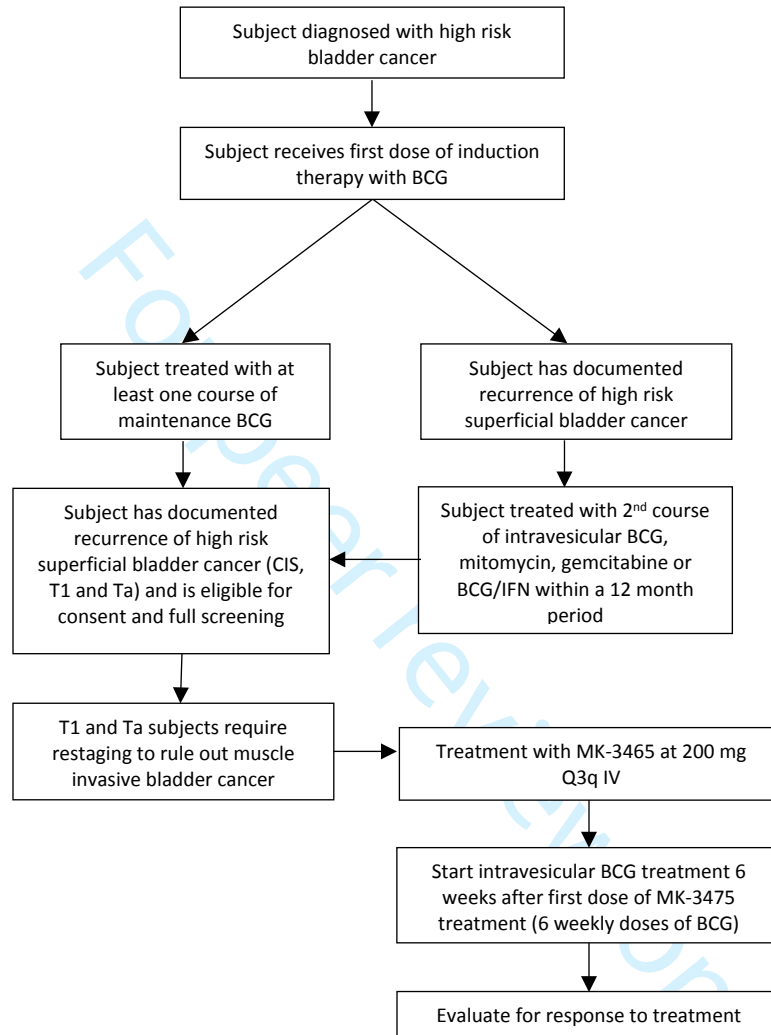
Subject diagnosed with high risk bladder cancer

Subject receives first dose of induction therapy with BCG

Subject treated with at least one course of maintenance BCG

Subject has documented recurrence of high risk superficial bladder cancer

Subject has documented recurrence of high risk superficial bladder cancer (CIS, T1 and Ta) and is eligible for consent and full screening

Subject treated with 2$^{nd}$ course of intravesicular BCG, mitomycin, gemcitabine or BCG/IFN within a 12 month period

T1 and Ta subjects require restaging to rule out muscle invasive bladder cancer

Treatment with MK-3465 at 200 mg Q3q IV

Start intravesicular BCG treatment 6 weeks after first dose of MK-3475 treatment (6 weekly doses of BCG)

Evaluate for response to treatment

For peer review only